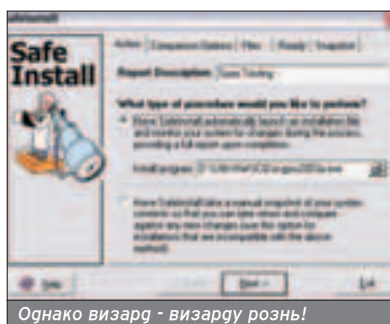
Safe Install

Action | Comparison Options | Files | Registry | Snapshot

Report Description: Game Testing

What type of procedure would you like to perform?

Have SafeInstall automatically launch an installation file and monitor your system for changes during the process, providing a full report upon completion.

Install program: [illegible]

Have SafeInstall take a manual snapshot of your system contents so that you can later return and compare against any new changes (use this option for installations that are incompatible with the above method).

Help

Next >

Exit

Однако визард - визарду рознь!